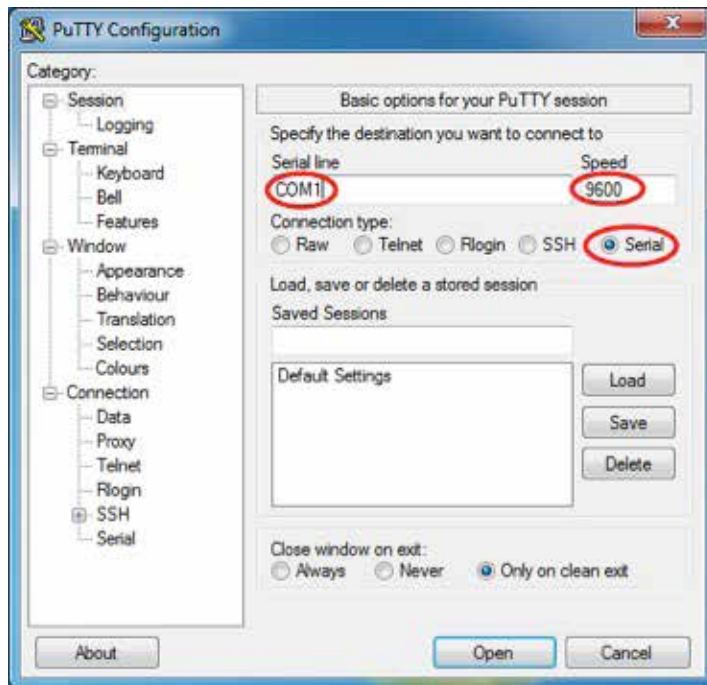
PuTTY Configuration

Category:

Session
Logging
Terminal
Keyboard
Bell
Features
Window
Appearance
Behaviour
Translation
Selection
Colours
Connection
Data
Proxy
Telnet
Rlogin
SSH
Serial

Basic options for your PuTTY session

Specify the destination you want to connect to

Serial line
COM1

Speed
9600

Connection type:
Raw Telnet Rlogin SSH Serial

Load, save or delete a stored session

Saved Sessions

Default Settings

Load
Save
Delete

Close window on exit:
Always Never Only on clean exit

About
Open
Cancel